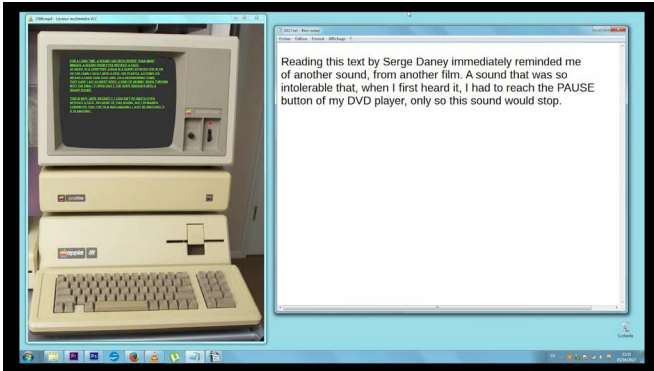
1986.mp4 - Lecteur multimédia VLC

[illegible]

ProFile

apple ///

2013.txt - Bloc-notes
Fichier Edition Format Affichage ?

Reading this text by Serge Daney immediately reminded me of another sound, from another film. A sound that was so intolerable that, when I first heard it, I had to reach the PAUSE button of my DVD player, only so this sound would stop.

Corbeille